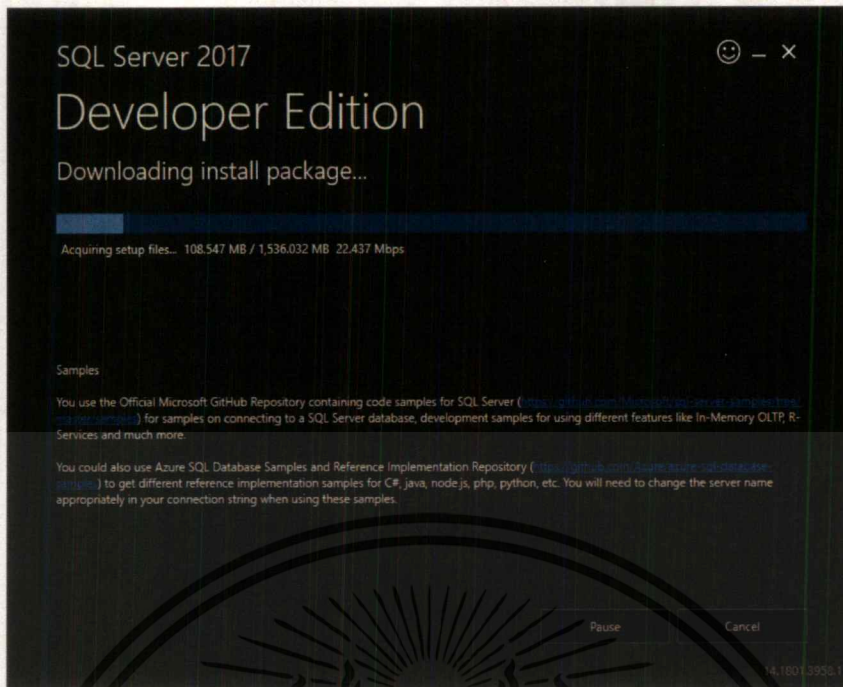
SQL Server 2017

☺ – ×

Developer Edition

Downloading install package...

Acquiring setup files... 108.547 MB / 1,536.032 MB 22.437 Mbps

Samples

You use the Official Microsoft GitHub Repository containing code samples for SQL Server ([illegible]) for samples on connecting to a SQL Server database, development samples for using different features like In-Memory OLTP, R-Services and much more.

You could also use Azure SQL Database Samples and Reference Implementation Repository ([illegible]) to get different reference implementation samples for C#, java, node.js, php, python, etc. You will need to change the server name appropriately in your connection string when using these samples.

Pause

Cancel

14.1801.3958.1